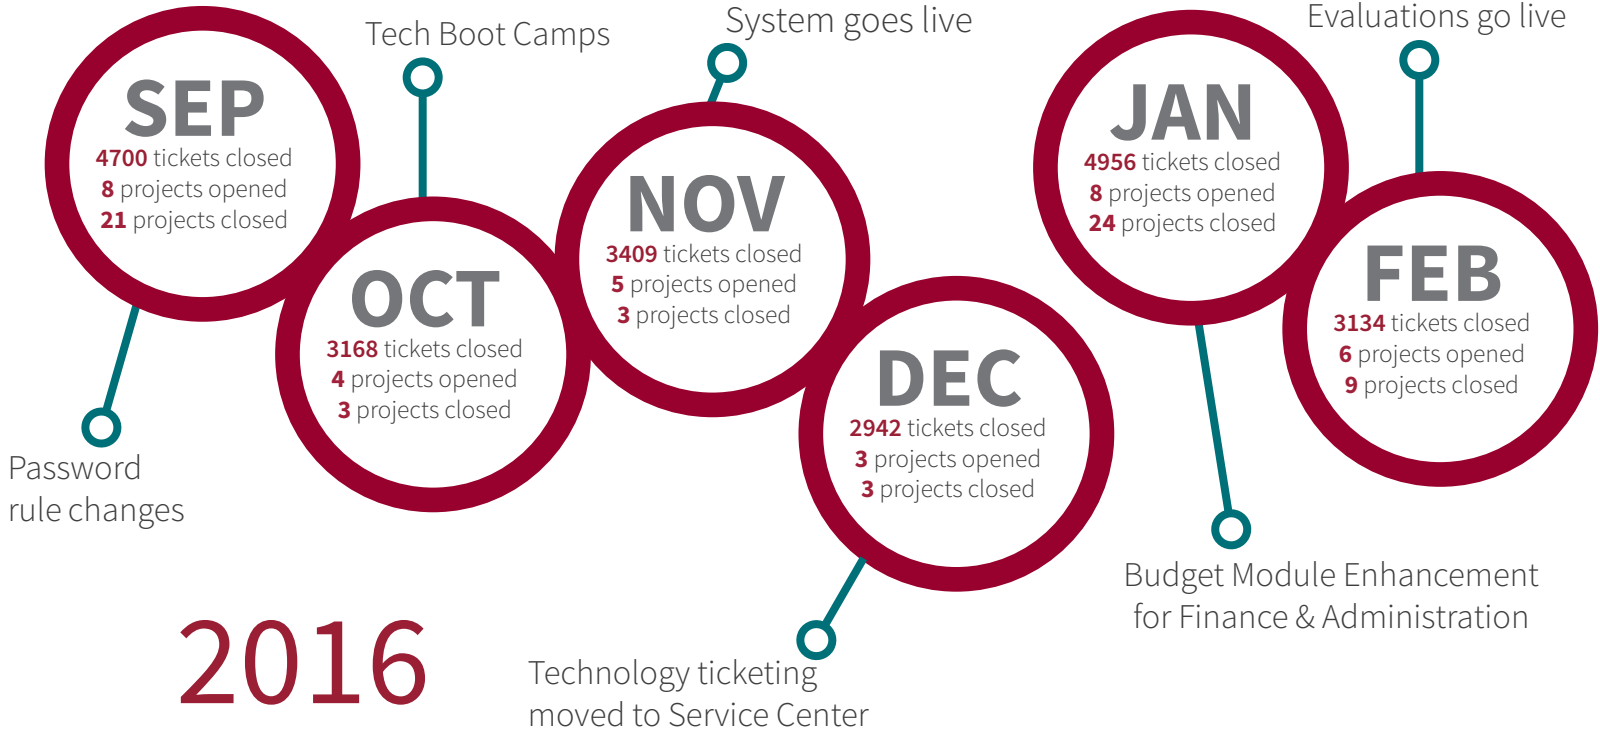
SEP
4700 tickets closed
8 projects opened
21 projects closed

Password rule changes

Tech Boot Camps

OCT
3168 tickets closed
4 projects opened
3 projects closed

System goes live

NOV
3409 tickets closed
5 projects opened
3 projects closed

DEC
2942 tickets closed
3 projects opened
3 projects closed

Technology ticketing moved to Service Center

JAN
4956 tickets closed
8 projects opened
24 projects closed

Evaluations go live

FEB
3134 tickets closed
6 projects opened
9 projects closed

Budget Module Enhancement for Finance & Administration

2016